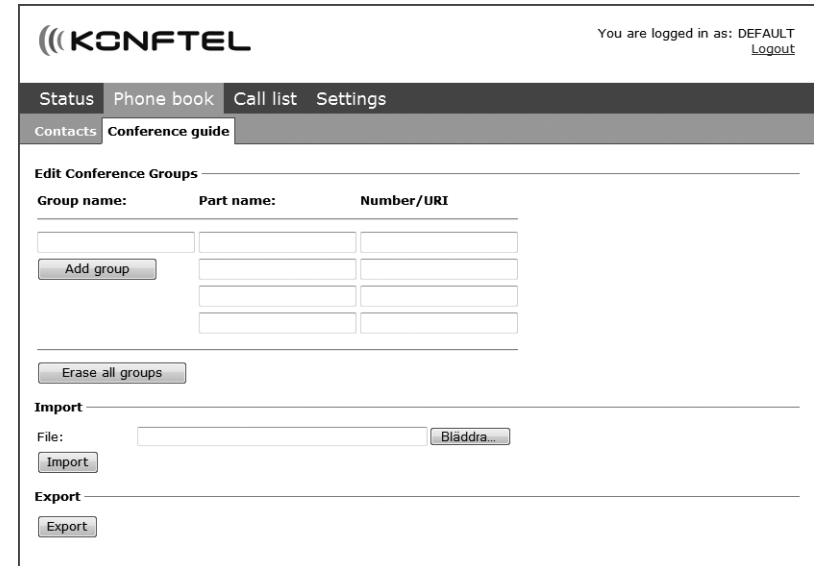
KONFTEL

You are logged in as: DEFAULT
Logout

Status Phone book Call list Settings

Contacts Conference guide

Edit Conference Groups

Group name: Part name: Number/URI

Add group

Erase all groups

Import

File: Bläddra...

Import

Export

Export